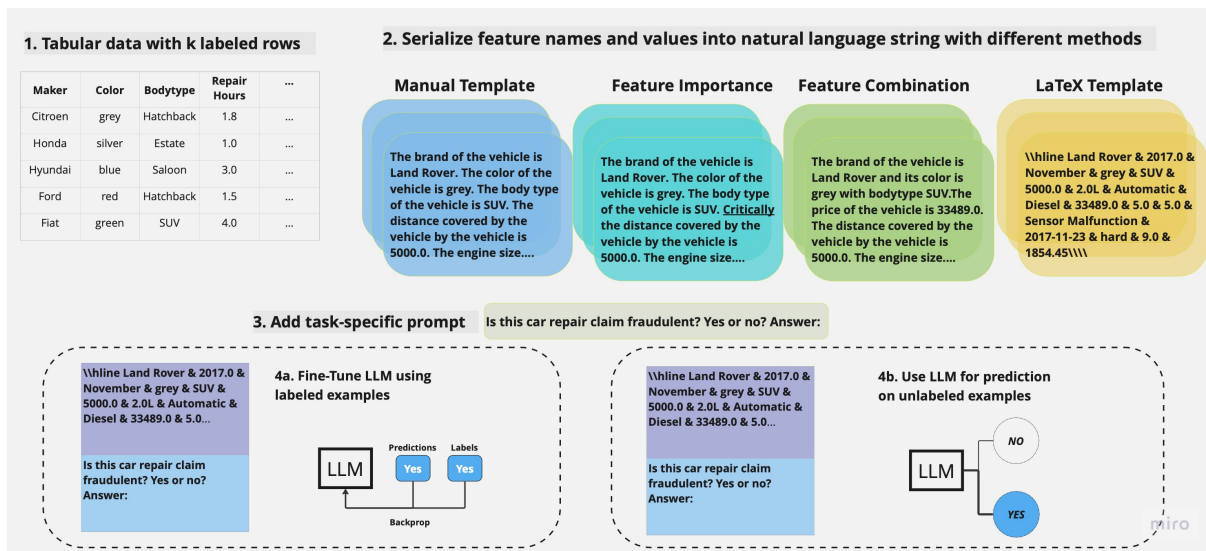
1. Tabular data with k labeled rows

| Maker | Color | Bodytype | Repair Hours | ... |
|---|---|---|---|---|
| Citroen | grey | Hatchback | 1.8 | ... |
| Honda | silver | Estate | 1.0 | ... |
| Hyundai | blue | Saloon | 3.0 | ... |
| Ford | red | Hatchback | 1.5 | ... |
| Fiat | green | SUV | 4.0 | ... |

2. Serialize feature names and values into natural language string with different methods

Manual Template

The brand of the vehicle is Land Rover. The color of the vehicle is grey. The body type of the vehicle is SUV. The distance covered by the vehicle by the vehicle is 5000.0. The engine size....

Feature Importance

The brand of the vehicle is Land Rover. The color of the vehicle is grey. The body type of the vehicle is SUV. Critically the distance covered by the vehicle by the vehicle is 5000.0. The engine size....

Feature Combination

The brand of the vehicle is Land Rover and its color is grey with bodytype SUV.The price of the vehicle is 33489.0. The distance covered by the vehicle by the vehicle is 5000.0. The engine size....

LaTeX Template

\\hline Land Rover & 2017.0 & November & grey & SUV & 5000.0 & 2.0L & Automatic & Diesel & 33489.0 & 5.0 & 5.0 & Sensor Malfunction & 2017-11-23 & hard & 9.0 & 1854.45\\\\

3. Add task-specific prompt

Is this car repair claim fraudulent? Yes or no? Answer:

\\hline Land Rover & 2017.0 & November & grey & SUV & 5000.0 & 2.0L & Automatic & Diesel & 33489.0 & 5.0...

Is this car repair claim fraudulent? Yes or no? Answer:

4a. Fine-Tune LLM using labeled examples

LLM

Predictions

Yes

Labels

Yes

Backprop

\\hline Land Rover & 2017.0 & November & grey & SUV & 5000.0 & 2.0L & Automatic & Diesel & 33489.0 & 5.0...

Is this car repair claim fraudulent? Yes or no? Answer:

4b. Use LLM for prediction on unlabeled examples

LLM

NO

YES

miro